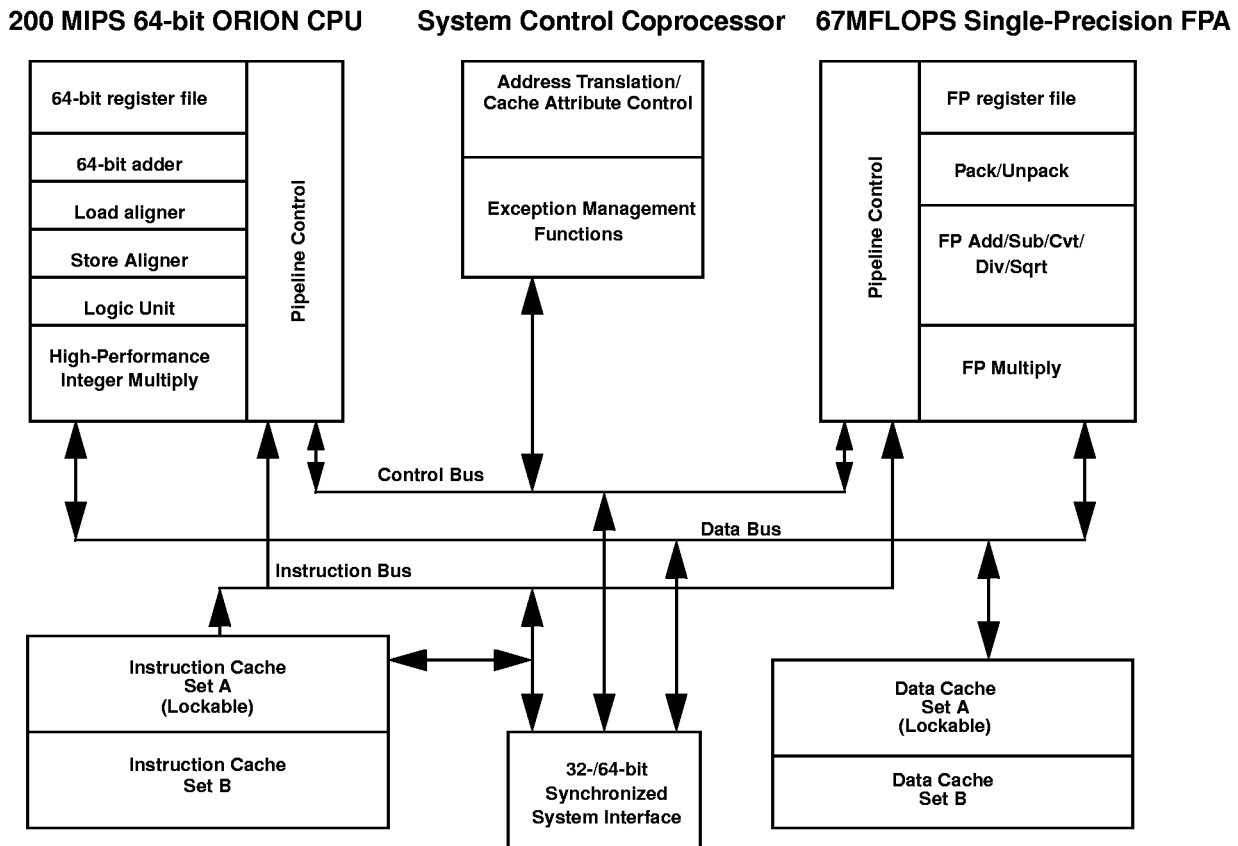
200 MIPS 64-bit ORION CPU

System Control Coprocessor

67MFLOPS Single-Precision FPA

64-bit register file

64-bit adder

Load aligner

Store Aligner

Logic Unit

High-Performance Integer Multiply

Pipeline Control

Address Translation/ Cache Attribute Control

Exception Management Functions

Pipeline Control

FP register file

Pack/Unpack

FP Add/Sub/Cvt/ Div/Sqrt

FP Multiply

Control Bus

Data Bus

Instruction Bus

Instruction Cache Set A (Lockable)

Instruction Cache Set B

32-/64-bit Synchronized System Interface

Data Cache Set A (Lockable)

Data Cache Set B